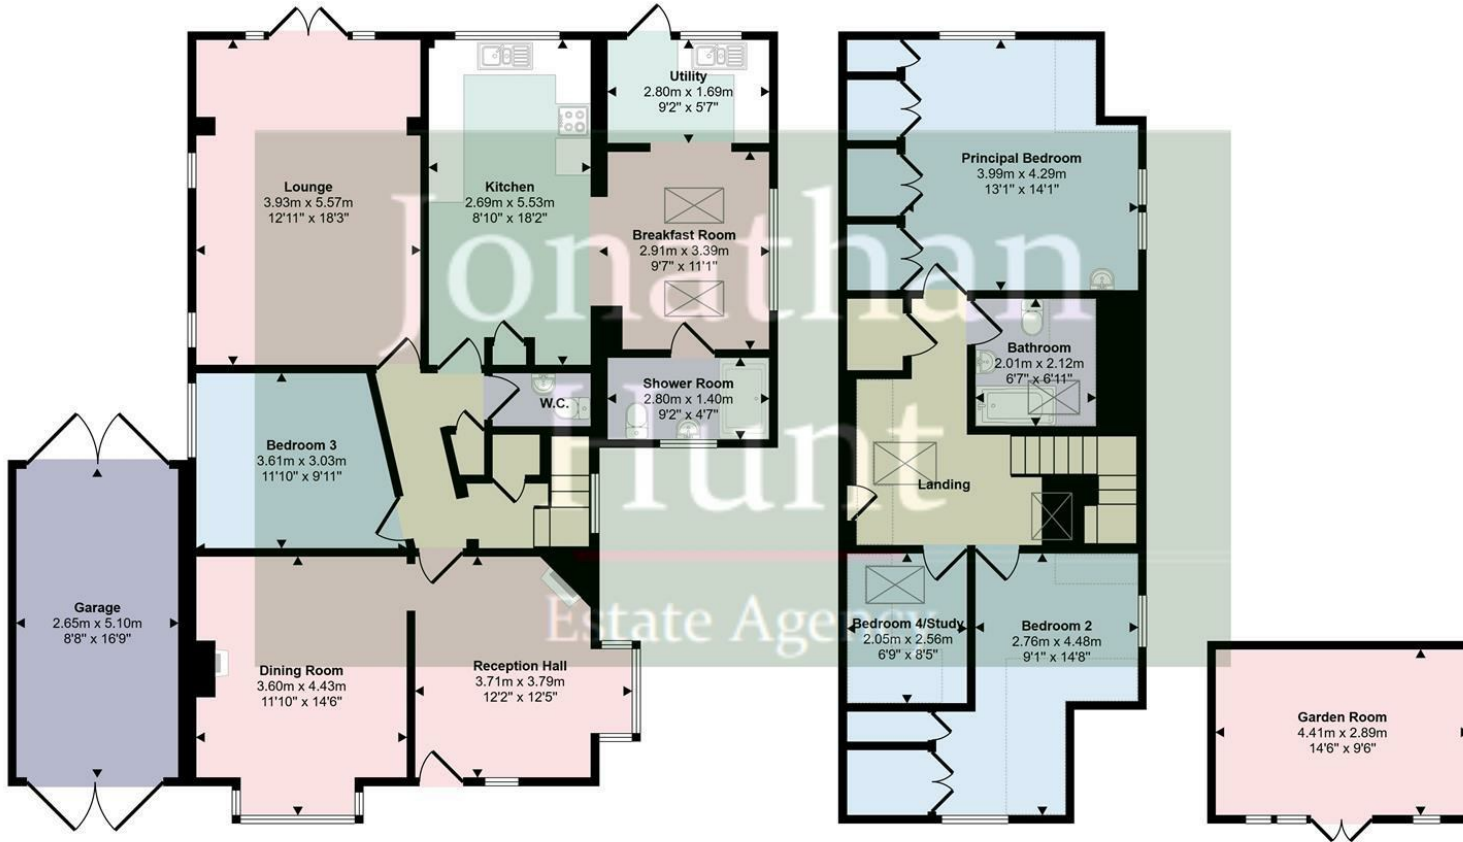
Jonathan Hunt
Estate Agency

Lounge
3.93m x 5.57m
12'11" x 18'3"

Kitchen
2.69m x 5.53m
8'10" x 18'2"

Utility
2.80m x 1.69m
9'2" x 5'7"

Breakfast Room
2.91m x 3.39m
9'7" x 11'1"

W.C.

Shower Room
2.80m x 1.40m
9'2" x 4'7"

Bedroom 3
3.61m x 3.03m
11'10" x 9'11"

Garage
2.65m x 5.10m
8'8" x 16'9"

Dining Room
3.60m x 4.43m
11'10" x 14'6"

Reception Hall
3.71m x 3.79m
12'2" x 12'5"

Principal Bedroom
3.99m x 4.29m
13'1" x 14'1"

Bathroom
2.01m x 2.12m
6'7" x 6'11"

Landing

Bedroom 4/Study
2.05m x 2.56m
6'9" x 8'5"

Bedroom 2
2.76m x 4.48m
9'1" x 14'8"

Garden Room
4.41m x 2.89m
14'6" x 9'6"